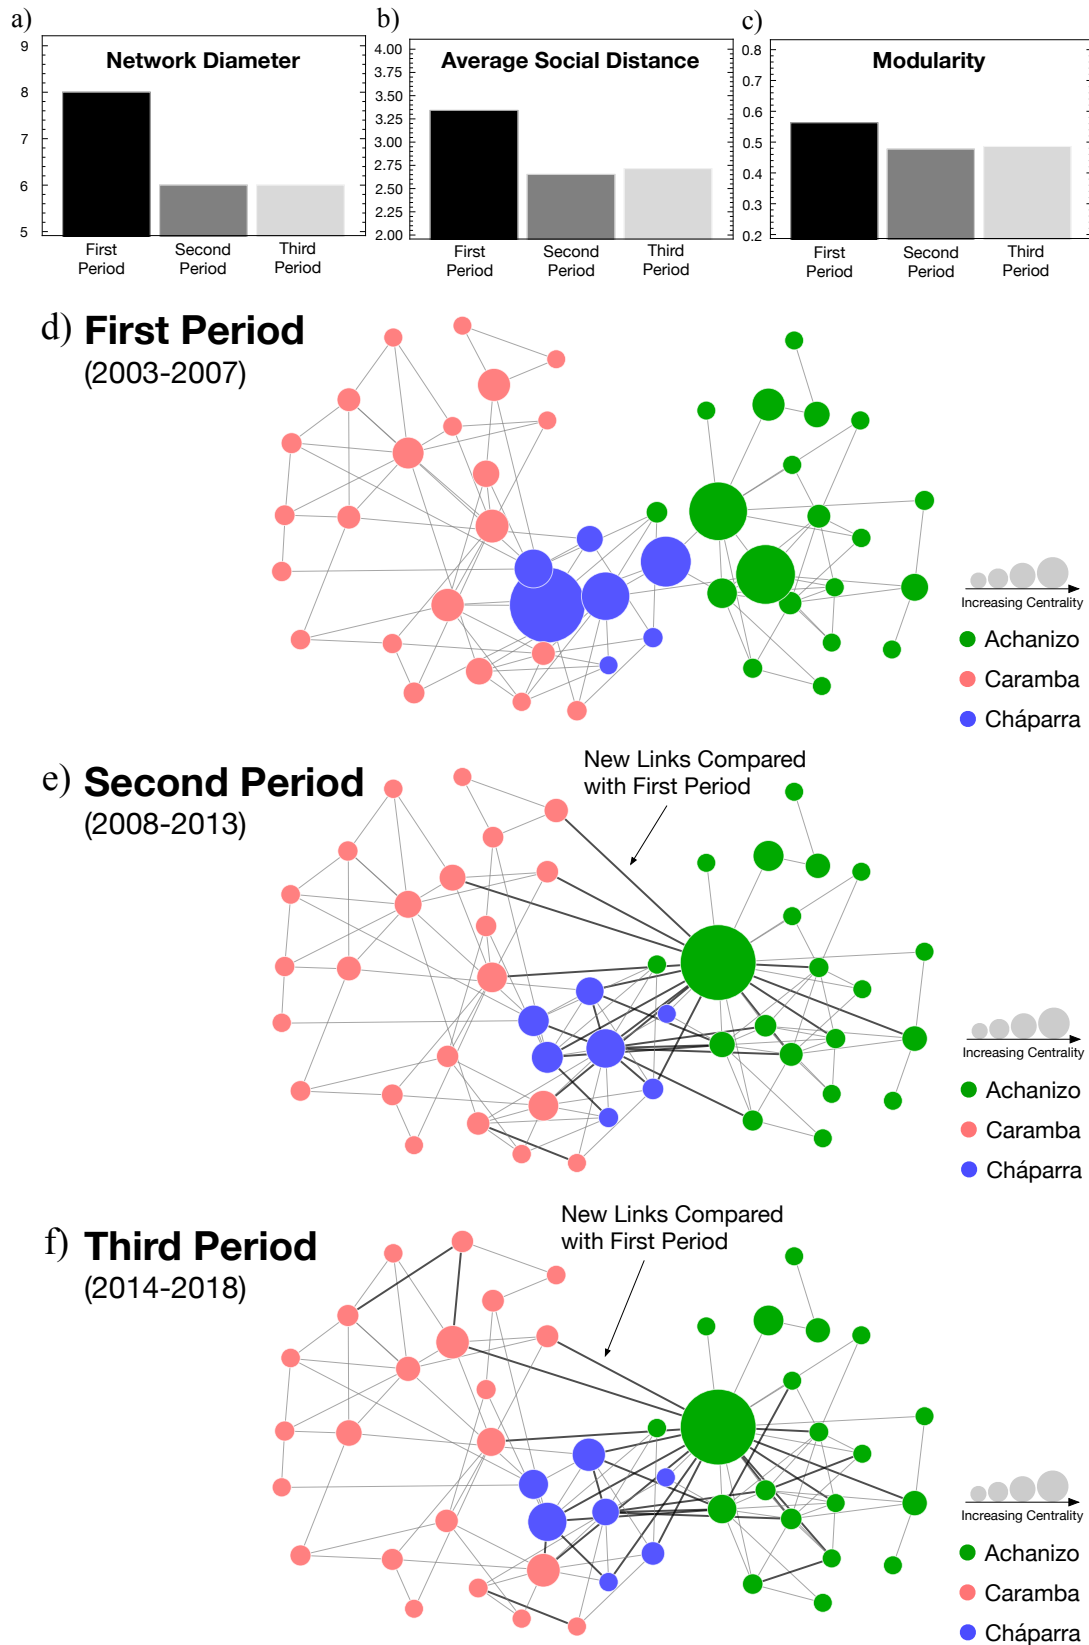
a)
Network Diameter
9
8
7
6
5
First Period
Second Period
Third Period

b)
Average Social Distance
4.00
3.75
3.50
3.25
3.00
2.75
2.50
2.25
2.00
First Period
Second Period
Third Period

c)
Modularity
0.8
0.7
0.6
0.5
0.4
0.3
0.2
First Period
Second Period
Third Period

d) First Period
(2003-2007)

Increasing Centrality
Achanizo
Caramba
Cháparra

e) Second Period
(2008-2013)

New Links Compared with First Period

Increasing Centrality
Achanizo
Caramba
Cháparra

f) Third Period
(2014-2018)

New Links Compared with First Period

Increasing Centrality
Achanizo
Caramba
Cháparra